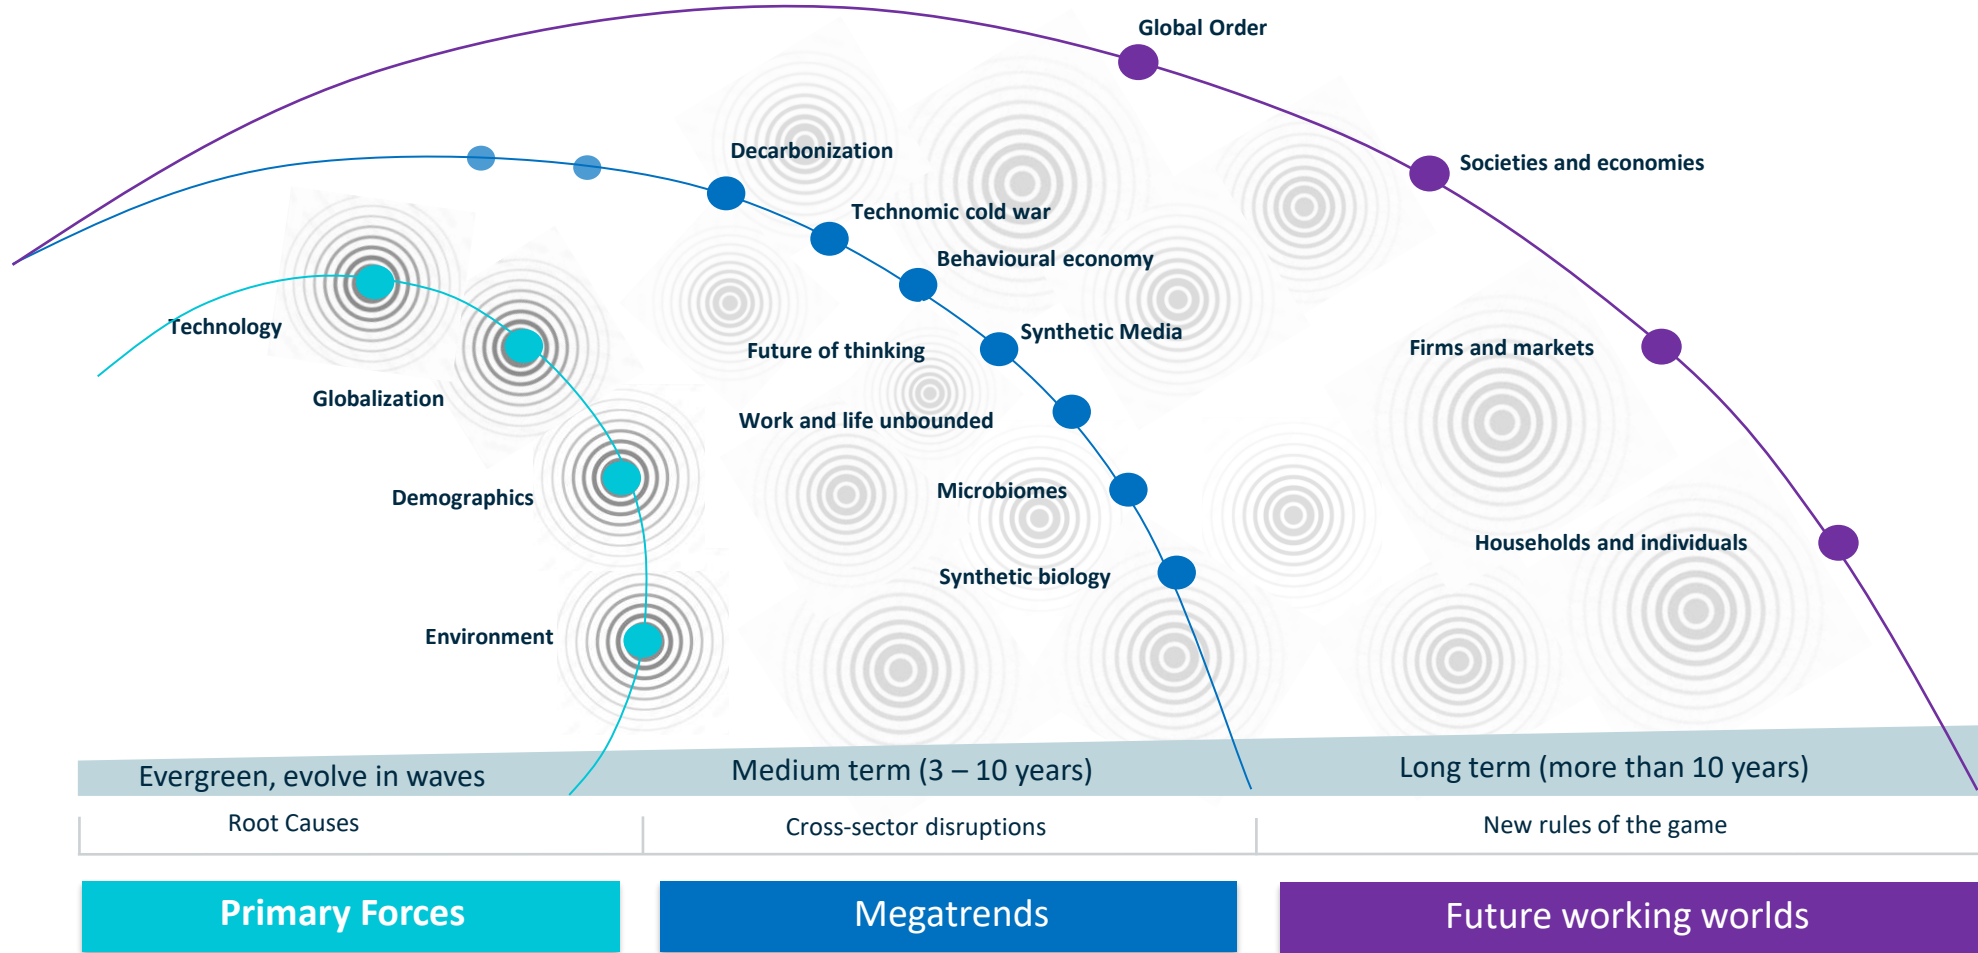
Global Order

Societies and economies

Firms and markets

Households and individuals

Decarbonization

Technomic cold war

Behavioural economy

Synthetic Media

Future of thinking

Work and life unbounded

Microbiomes

Synthetic biology

Technology

Globalization

Demographics

Environment

Evergreen, evolve in waves

Medium term (3 – 10 years)

Long term (more than 10 years)

Root Causes

Cross-sector disruptions

New rules of the game

Primary Forces

Megatrends

Future working worlds